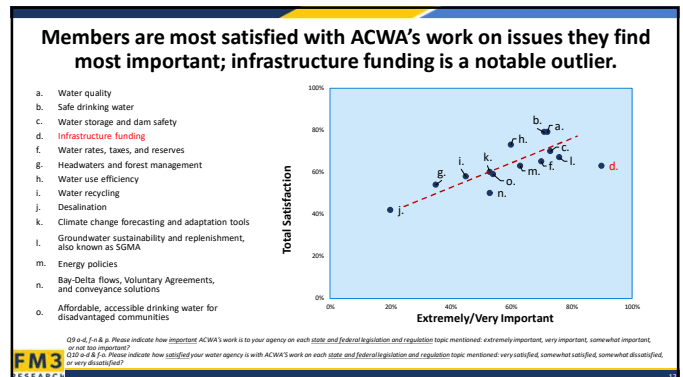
Members are most satisfied with ACWA's work on issues they find most important; infrastructure funding is a notable outlier.

a. Water quality
b. Safe drinking water
c. Water storage and dam safety
d. Infrastructure funding
f. Water rates, taxes, and reserves
g. Headwaters and forest management
h. Water use efficiency
i. Water recycling
j. Desalination
k. Climate change forecasting and adaptation tools
l. Groundwater sustainability and replenishment, also known as SGMA
m. Energy policies
n. Bay-Delta flows, Voluntary Agreements, and conveyance solutions
o. Affordable, accessible drinking water for disadvantaged communities

Total Satisfaction

100%
80%
60%
40%
20%
0%

0% 20% 40% 60% 80% 100%

Extremely/Very Important

b. a. h. c. i. k. l. m. f. d. g. o. n. j.

Q9 a-d, f-n & p. Please indicate how important ACWA's work is to your agency on each state and federal legislation and regulation topic mentioned: extremely important, very important, somewhat important, or not too important?
Q10 a-d & f-o. Please indicate how satisfied your water agency is with ACWA's work on each state and federal legislation and regulation topic mentioned: very satisfied, somewhat satisfied, somewhat dissatisfied, or very dissatisfied?

FM3 RESEARCH

12